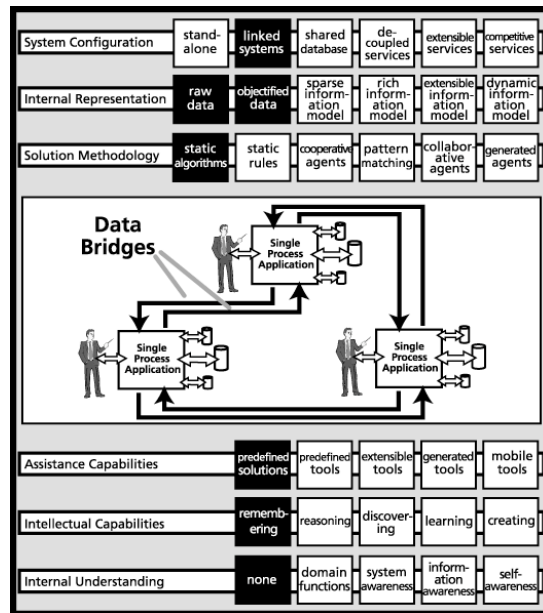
System Configuration | stand-alone | linked systems | shared database | de-coupled services | extensible services | competitive services

Internal Representation | raw data | objectified data | sparse information model | rich information model | extensible information model | dynamic information model

Solution Methodology | static algorithms | static rules | cooperative agents | pattern matching | collaborative agents | generated agents

Data Bridges

Single Process Application

Single Process Application

Single Process Application

Assistance Capabilities | predefined solutions | predefined tools | extensible tools | generated tools | mobile tools

Intellectual Capabilities | remembering | reasoning | discovering | learning | creating

Internal Understanding | none | domain functions | system awareness | information awareness | self-awareness